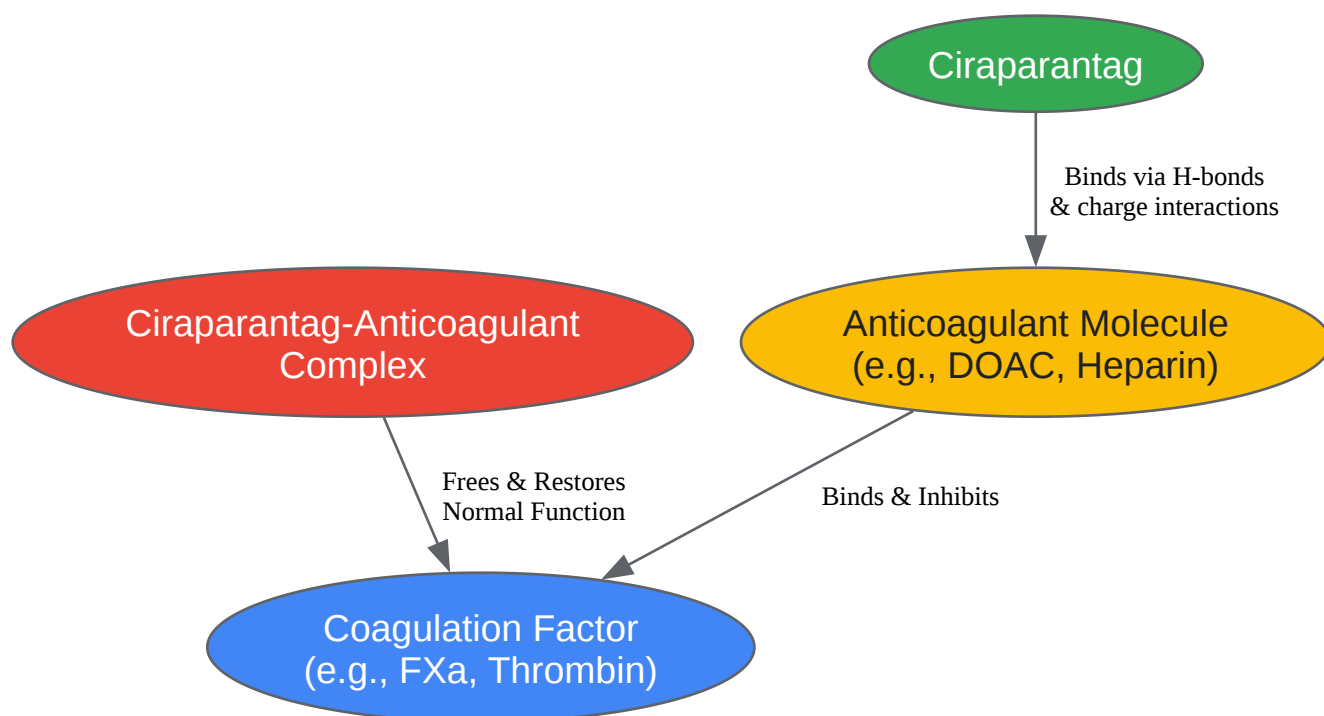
Ciraparantag

Binds via H-bonds & charge interactions

Ciraparantag-Anticoagulant Complex

Anticoagulant Molecule (e.g., DOAC, Heparin)

Frees & Restores Normal Function

Binds & Inhibits

Coagulation Factor (e.g., FXa, Thrombin)